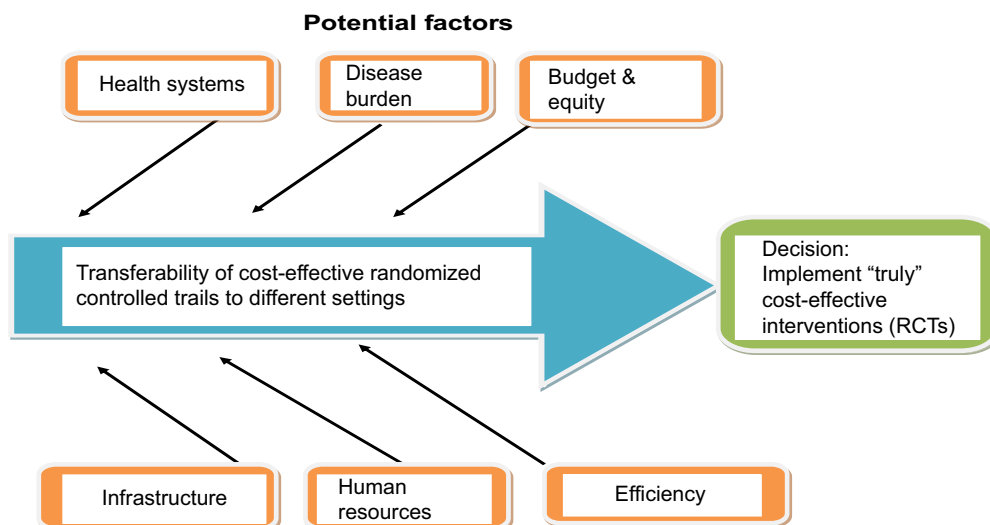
Potential factors

Health systems

Disease burden

Budget & equity

Transferability of cost-effective randomized controlled trails to different settings

Decision: Implement “truly” cost-effective interventions (RCTs)

Infrastructure

Human resources

Efficiency